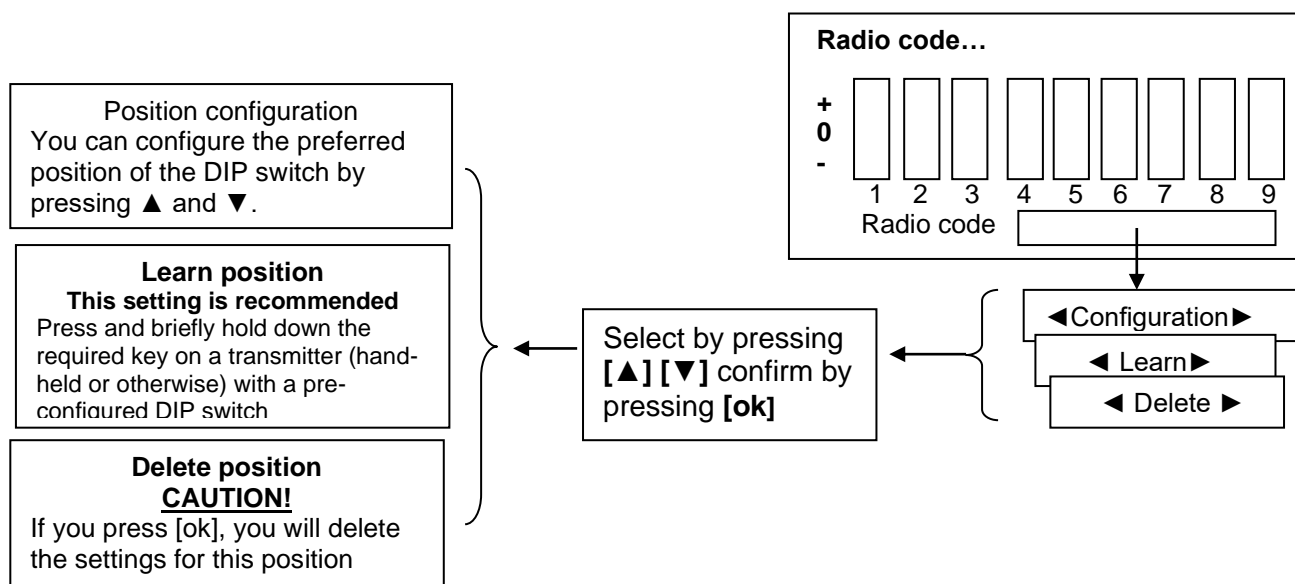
Radio code…

+
0
-

1 2 3 4 5 6 7 8 9

Radio code

Position configuration
You can configure the preferred position of the DIP switch by pressing ▲ and ▼.

Learn position
This setting is recommended
Press and briefly hold down the required key on a transmitter (handheld or otherwise) with a preconfigured DIP switch

Delete position
CAUTION!
If you press [ok], you will delete the settings for this position

Select by pressing [▲] [▼] confirm by pressing [ok]

◄Configuration►
◄ Learn►
◄ Delete ►